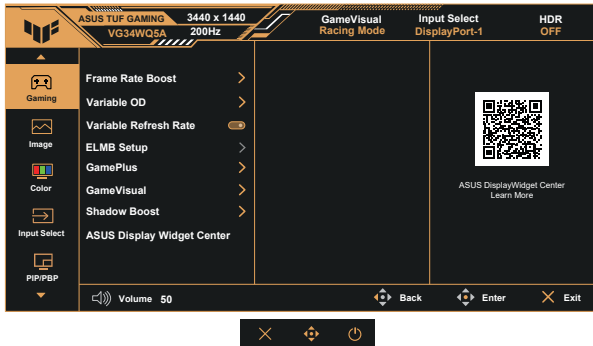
ASUS TUF GAMING 3440 x 1440
VG34WQ5A 200Hz

GameVisual
Racing Mode

Input Select
DisplayPort-1

HDR
OFF

Gaming

Image

Color

Input Select

PIP/PBP

Frame Rate Boost

Variable OD

Variable Refresh Rate

ELMB Setup

GamePlus

GameVisual

Shadow Boost

ASUS Display Widget Center

ASUS DisplayWidget Center
Learn More

Volume 50

Back

Enter

Exit